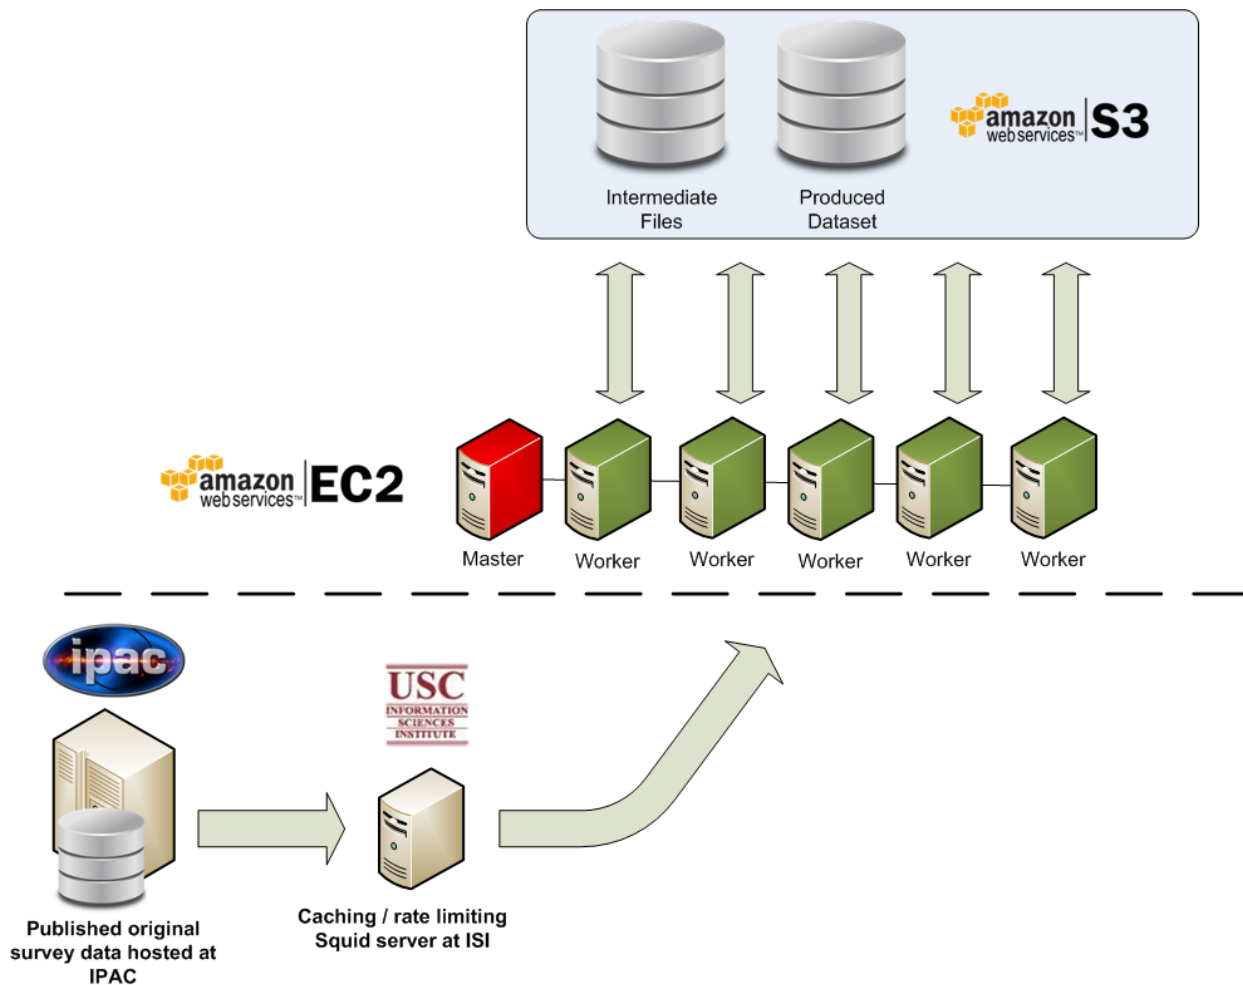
Intermediate Files

Produced Dataset

amazon web services™ S3

amazon web services™ EC2

Master

Worker

Worker

Worker

Worker

Worker

ipac

USC
INFORMATION SCIENCES INSTITUTE

Published original survey data hosted at IPAC

Caching / rate limiting Squid server at ISI